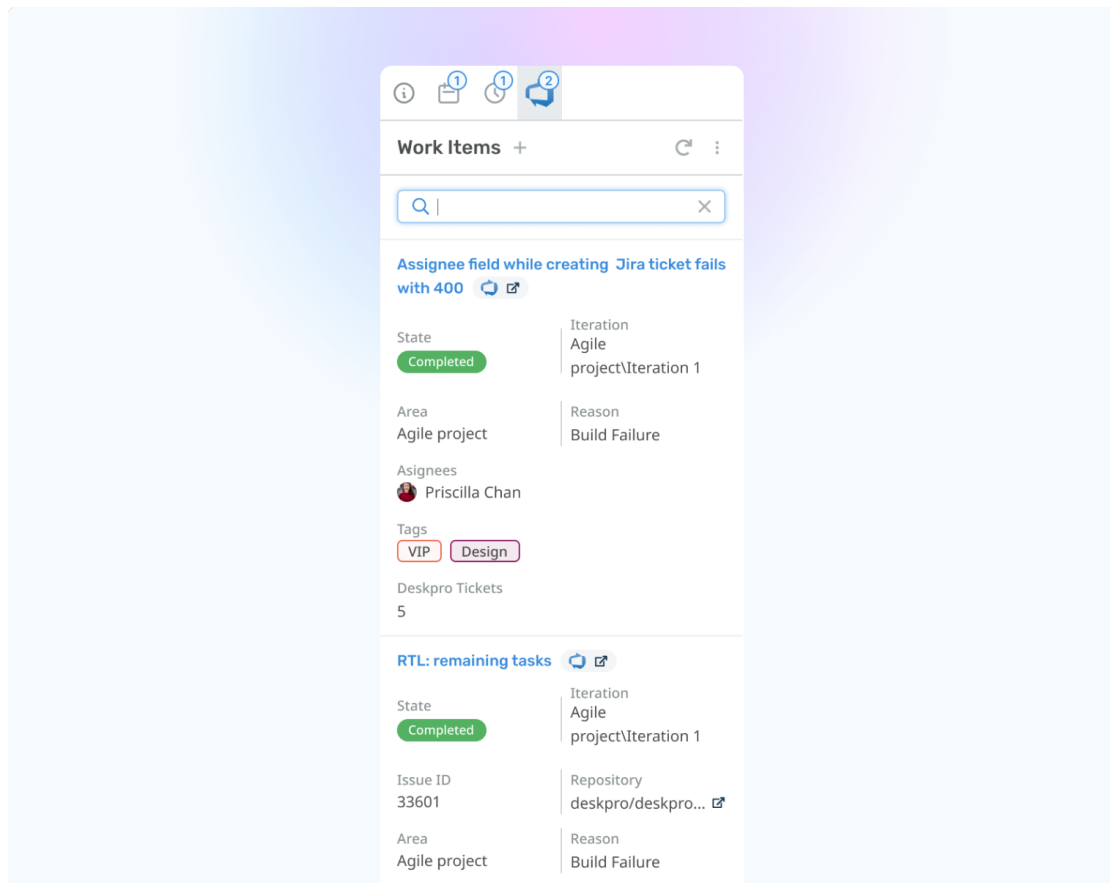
1 1 2

Work Items +

Assignee field while creating Jira ticket fails with 400

State
Completed

Iteration
Agile project\Iteration 1

Area
Agile project

Reason
Build Failure

Asignees
Priscilla Chan

Tags
VIP Design

Deskpro Tickets
5

RTL: remaining tasks

State
Completed

Iteration
Agile project\Iteration 1

Issue ID
33601

Repository
deskpro/deskpro...

Area
Agile project

Reason
Build Failure